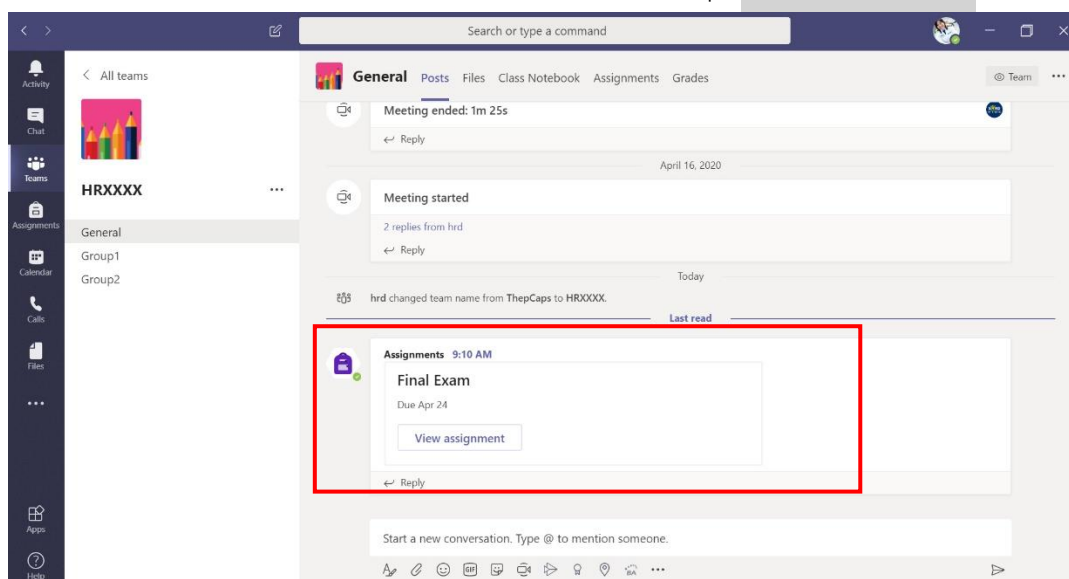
Search or type a command

Activity
Chat
Teams
Assignments
Calendar
Calls
Files
...
Apps
Help

< All teams

HRXXXX ...

General
Group1
Group2

General Posts Files Class Notebook Assignments Grades

Team ...

Meeting ended: 1m 25s
Reply

April 16, 2020

Meeting started
2 replies from hrd
Reply

Today

hrd changed team name from ThepCaps to HRXXXX.

Last read

Assignments 9:10 AM
Final Exam
Due Apr 24
View assignment
Reply

Start a new conversation. Type @ to mention someone.